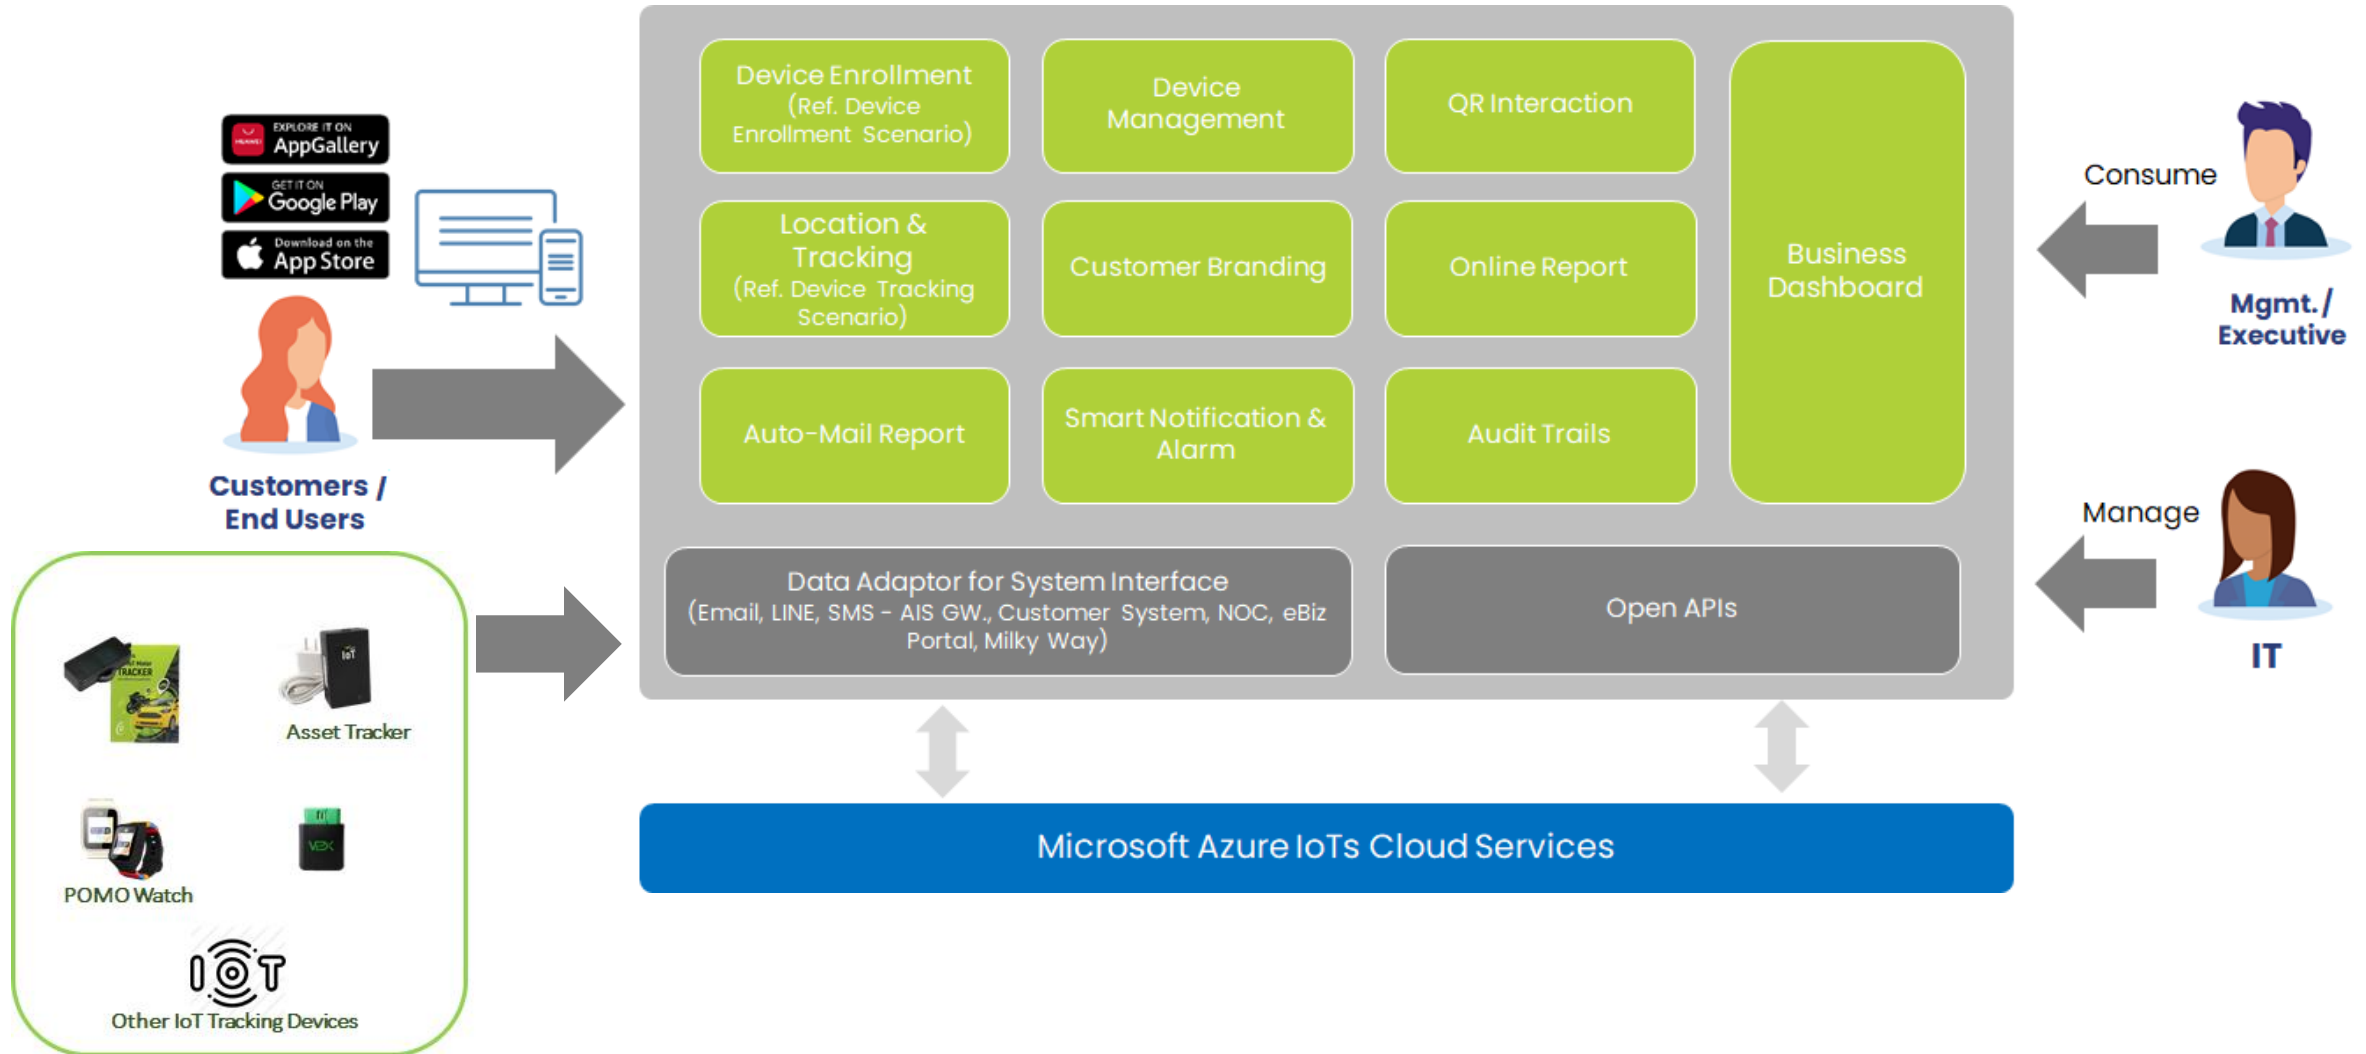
EXPLORE IT ON AppGallery

GET IT ON Google Play

Download on the App Store

Customers / End Users

Device Enrollment (Ref. Device Enrollment Scenario)

Device Management

QR Interaction

Business Dashboard

Location & Tracking (Ref. Device Tracking Scenario)

Customer Branding

Online Report

Auto-Mail Report

Smart Notification & Alarm

Audit Trails

Data Adaptor for System Interface (Email, LINE, SMS - AIS GW., Customer System, NOC, eBiz Portal, Milky Way)

Open APIs

Microsoft Azure IoTs Cloud Services

Consume

Mgmt. / Executive

Manage

IT

TRACKER

IoT

Asset Tracker

POMO Watch

VBOX

IOT

Other IoT Tracking Devices